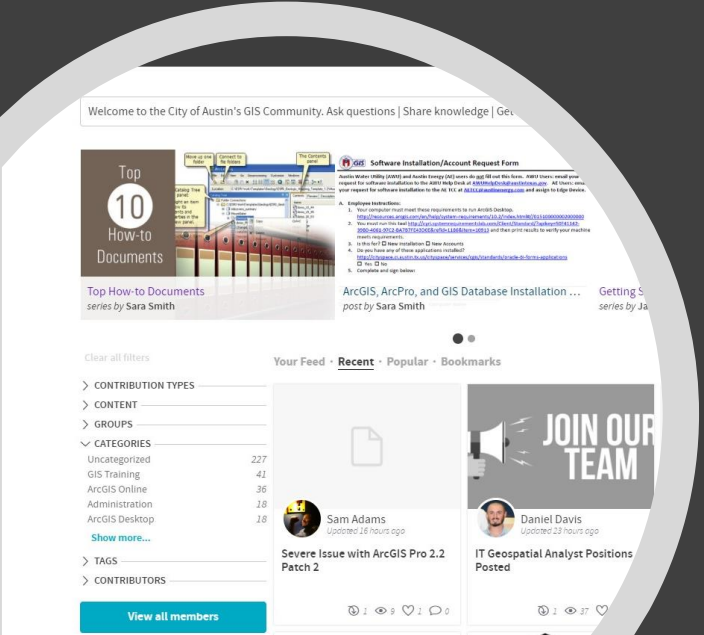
Welcome to the City of Austin's GIS Community. Ask questions | Share knowledge | Get

Top
10
How-to
Documents

Top How-to Documents
series by Sara Smith

GIS Software Installation/Account Request Form

ArcGIS, ArcPro, and GIS Database Installation ...
post by Sara Smith

Getting S
series by Ja

Clear all filters

Your Feed · Recent · Popular · Bookmarks

CONTRIBUTION TYPES
CONTENT
GROUPS
CATEGORIES

| | |
|---|---|
| Uncategorized | 227 |
| GIS Training | 41 |
| ArcGIS Online | 36 |
| Administration | 18 |
| ArcGIS Desktop | 18 |

Show more...

TAGS
CONTRIBUTORS

View all members

JOIN OUR TEAM

Sam Adams
Updated 16 hours ago

Severe Issue with ArcGIS Pro 2.2 Patch 2

1 9 1 0

Daniel Davis
Updated 23 hours ago

IT Geospatial Analyst Positions Posted

1 37